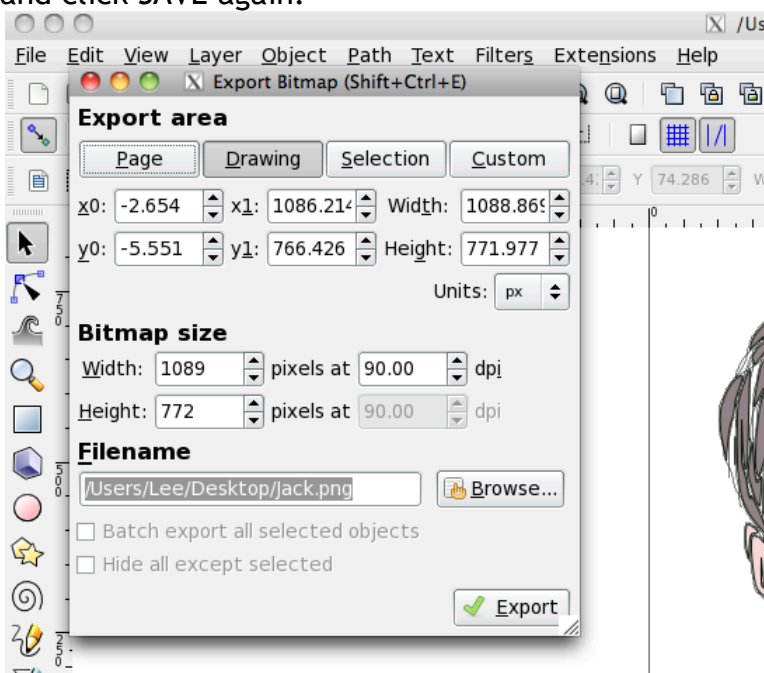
and click SAVE again.

/Us

File Edit View Layer Object Path Text Filters Extensions Help

Export Bitmap (Shift+Ctrl+E)

Export area

Page Drawing Selection Custom

x0: -2.654 x1: 1086.21 Width: 1088.86

y0: -5.551 y1: 766.426 Height: 771.977

Units: px

Bitmap size

Width: 1089 pixels at 90.00 dpi

Height: 772 pixels at 90.00 dpi

Filename

/Users/Lee/Desktop/Jack.png Browse...

Batch export all selected objects

Hide all except selected

Export

Y 74.286